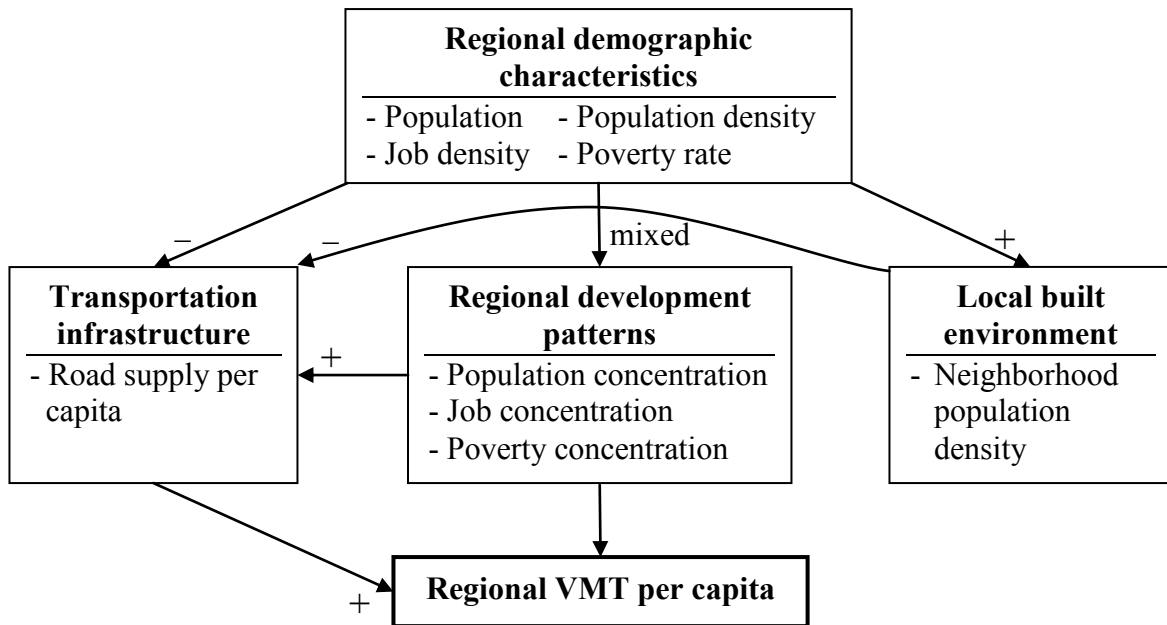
**Regional demographic characteristics**
- Population
- Population density
- Job density
- Poverty rate

–
–
mixed
+

**Transportation infrastructure**
- Road supply per capita

+

**Regional development patterns**
- Population concentration
- Job concentration
- Poverty concentration

**Local built environment**
- Neighborhood population density

+

**Regional VMT per capita**